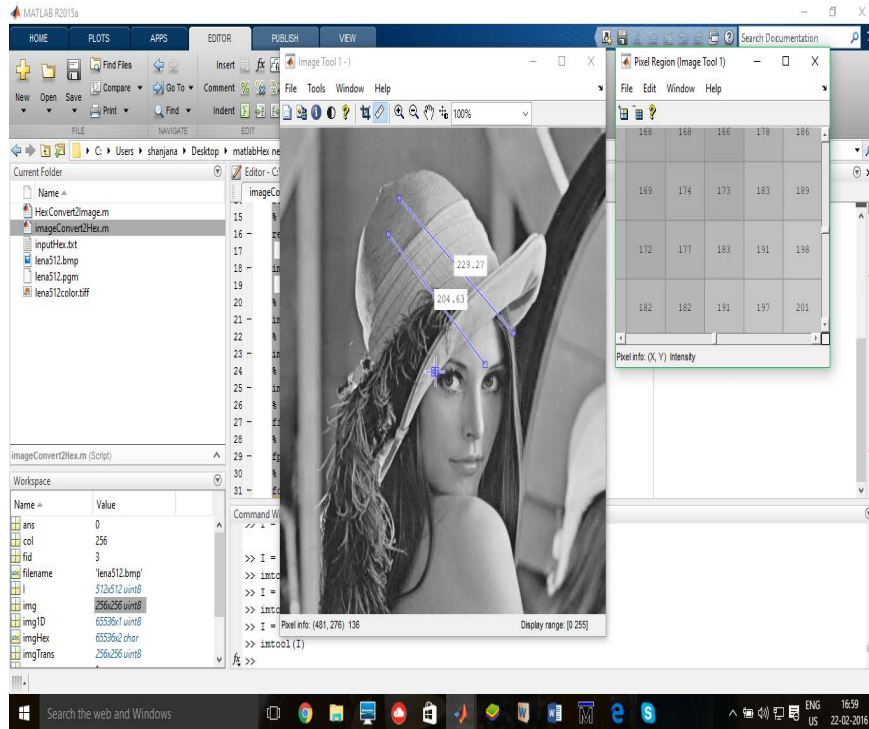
MATLAB R2015a

HOME PLOTS APPS EDITOR PUBLISH VIEW

Search Documentation

New Open Save Find Files Compare Print Go To Find Insert Comment Indent

FILE NAVIGATE EDIT

C: ▸ Users ▸ shanjana ▸ Desktop ▸ matlabHex ne

Current Folder

Name

HexConvert2Image.m
imageConvert2Hex.m
inputHex.txt
lena512.bmp
lena512.pgm
lena512color.tiff

imageConvert2Hex.m (Script)

Workspace

| Name | Value |
|---|---|
| ans | 0 |
| col | 256 |
| fid | 3 |
| filename | 'lena512.bmp' |
| I | 512x512 uint8 |
| img | 256x256 uint8 |
| img1D | 65536x1 uint8 |
| imgHex | 65536x2 char |
| imgTrans | 256x256 uint8 |

Editor - C:

imageCo

15 %
16 - rs
17
18 - im
19
20 %
21 - im
22 %
23 - im
24 %
25 - im
26 %
27 - fi
28 %
29 - fp
30 %
31 - fc

Command W

>> I =
>> I =
>> imtc
>> I =
>> imtc
>> I =
>> imtool(I)
fx >>

Image Tool 1 - I

File Tools Window Help

100%

229.27

204.63

Pixel info: (481, 276) 136

Display range: [0 255]

Pixel Region (Image Tool 1)

File Edit Window Help

| 168 | 168 | 166 | 178 | 186 |
|---|---|---|---|---|
| 169 | 174 | 173 | 183 | 189 |
| 172 | 177 | 183 | 191 | 198 |
| 182 | 182 | 191 | 197 | 201 |

Pixel info: (X, Y) Intensity

Search the web and Windows

ENG US 16:59 22-02-2016